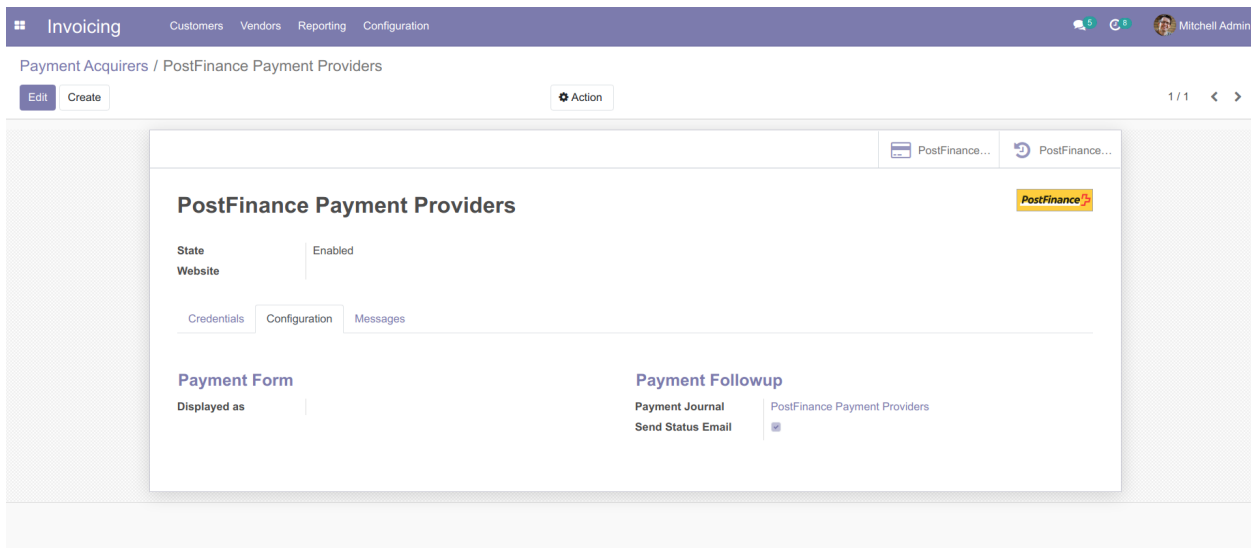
Invoicing Customers Vendors Reporting Configuration 5 8 Mitchell Admin

Payment Acquirers / PostFinance Payment Providers

Edit Create Action 1 / 1

PostFinance... PostFinance...

PostFinance Payment Providers

PostFinance

State Enabled
Website

Credentials Configuration Messages

Payment Form
Displayed as

Payment Followup
Payment Journal PostFinance Payment Providers
Send Status Email